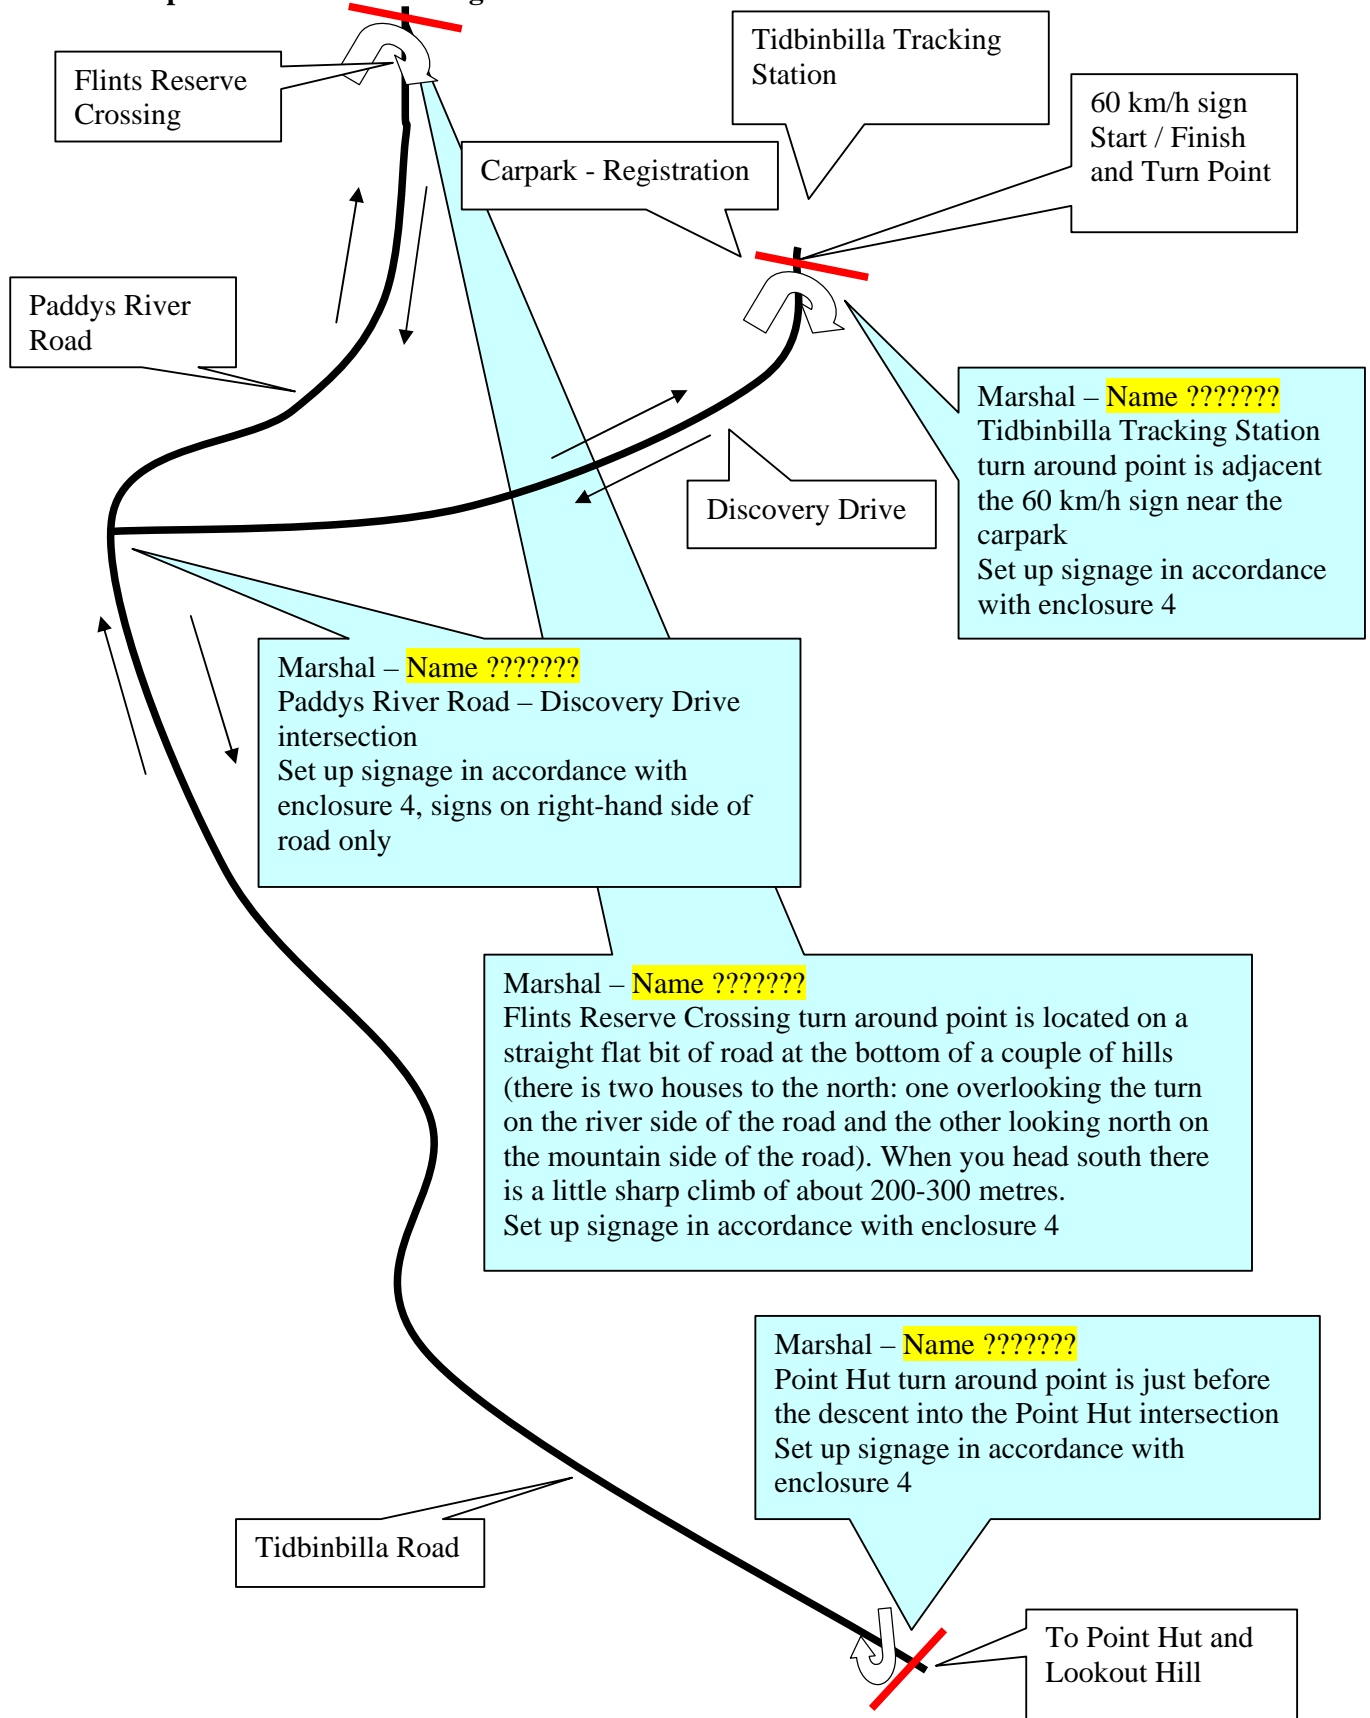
Flints Reserve Crossing

Tidbinbilla Tracking Station

60 km/h sign Start / Finish and Turn Point

Carpark - Registration

Paddys River Road

Marshal – Name ???????
Tidbinbilla Tracking Station turn around point is adjacent the 60 km/h sign near the carpark
Set up signage in accordance with enclosure 4

Discovery Drive

Marshal – Name ???????
Paddys River Road – Discovery Drive intersection
Set up signage in accordance with enclosure 4, signs on right-hand side of road only

Marshal – Name ???????
Flints Reserve Crossing turn around point is located on a straight flat bit of road at the bottom of a couple of hills (there is two houses to the north: one overlooking the turn on the river side of the road and the other looking north on the mountain side of the road). When you head south there is a little sharp climb of about 200-300 metres.
Set up signage in accordance with enclosure 4

Marshal – Name ???????
Point Hut turn around point is just before the descent into the Point Hut intersection
Set up signage in accordance with enclosure 4

Tidbinbilla Road

To Point Hut and Lookout Hill